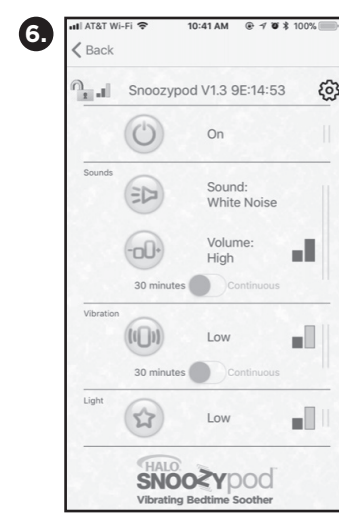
6.

AT&T Wi-Fi 10:41 AM 100%

< Back

Snoozypod V1.3 9E:14:53

On

Sounds

Sound:
White Noise

Volume:
High

30 minutes Continuous

Vibration

Low

30 minutes Continuous

Light

Low

HALO
SNOOZYpod
Vibrating Bedtime Soother